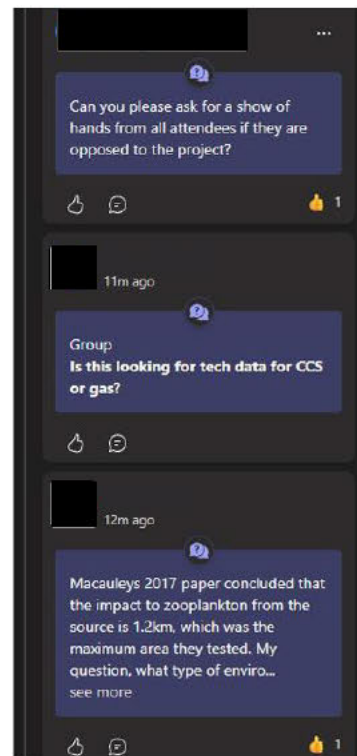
...

Can you please ask for a show of hands from all attendees if they are opposed to the project?

1

11m ago

Group
**Is this looking for tech data for CCS or gas?**

12m ago

Macauleys 2017 paper concluded that the impact to zooplankton from the source is 1.2km, which was the maximum area they tested. My question, what type of enviro...
see more

1